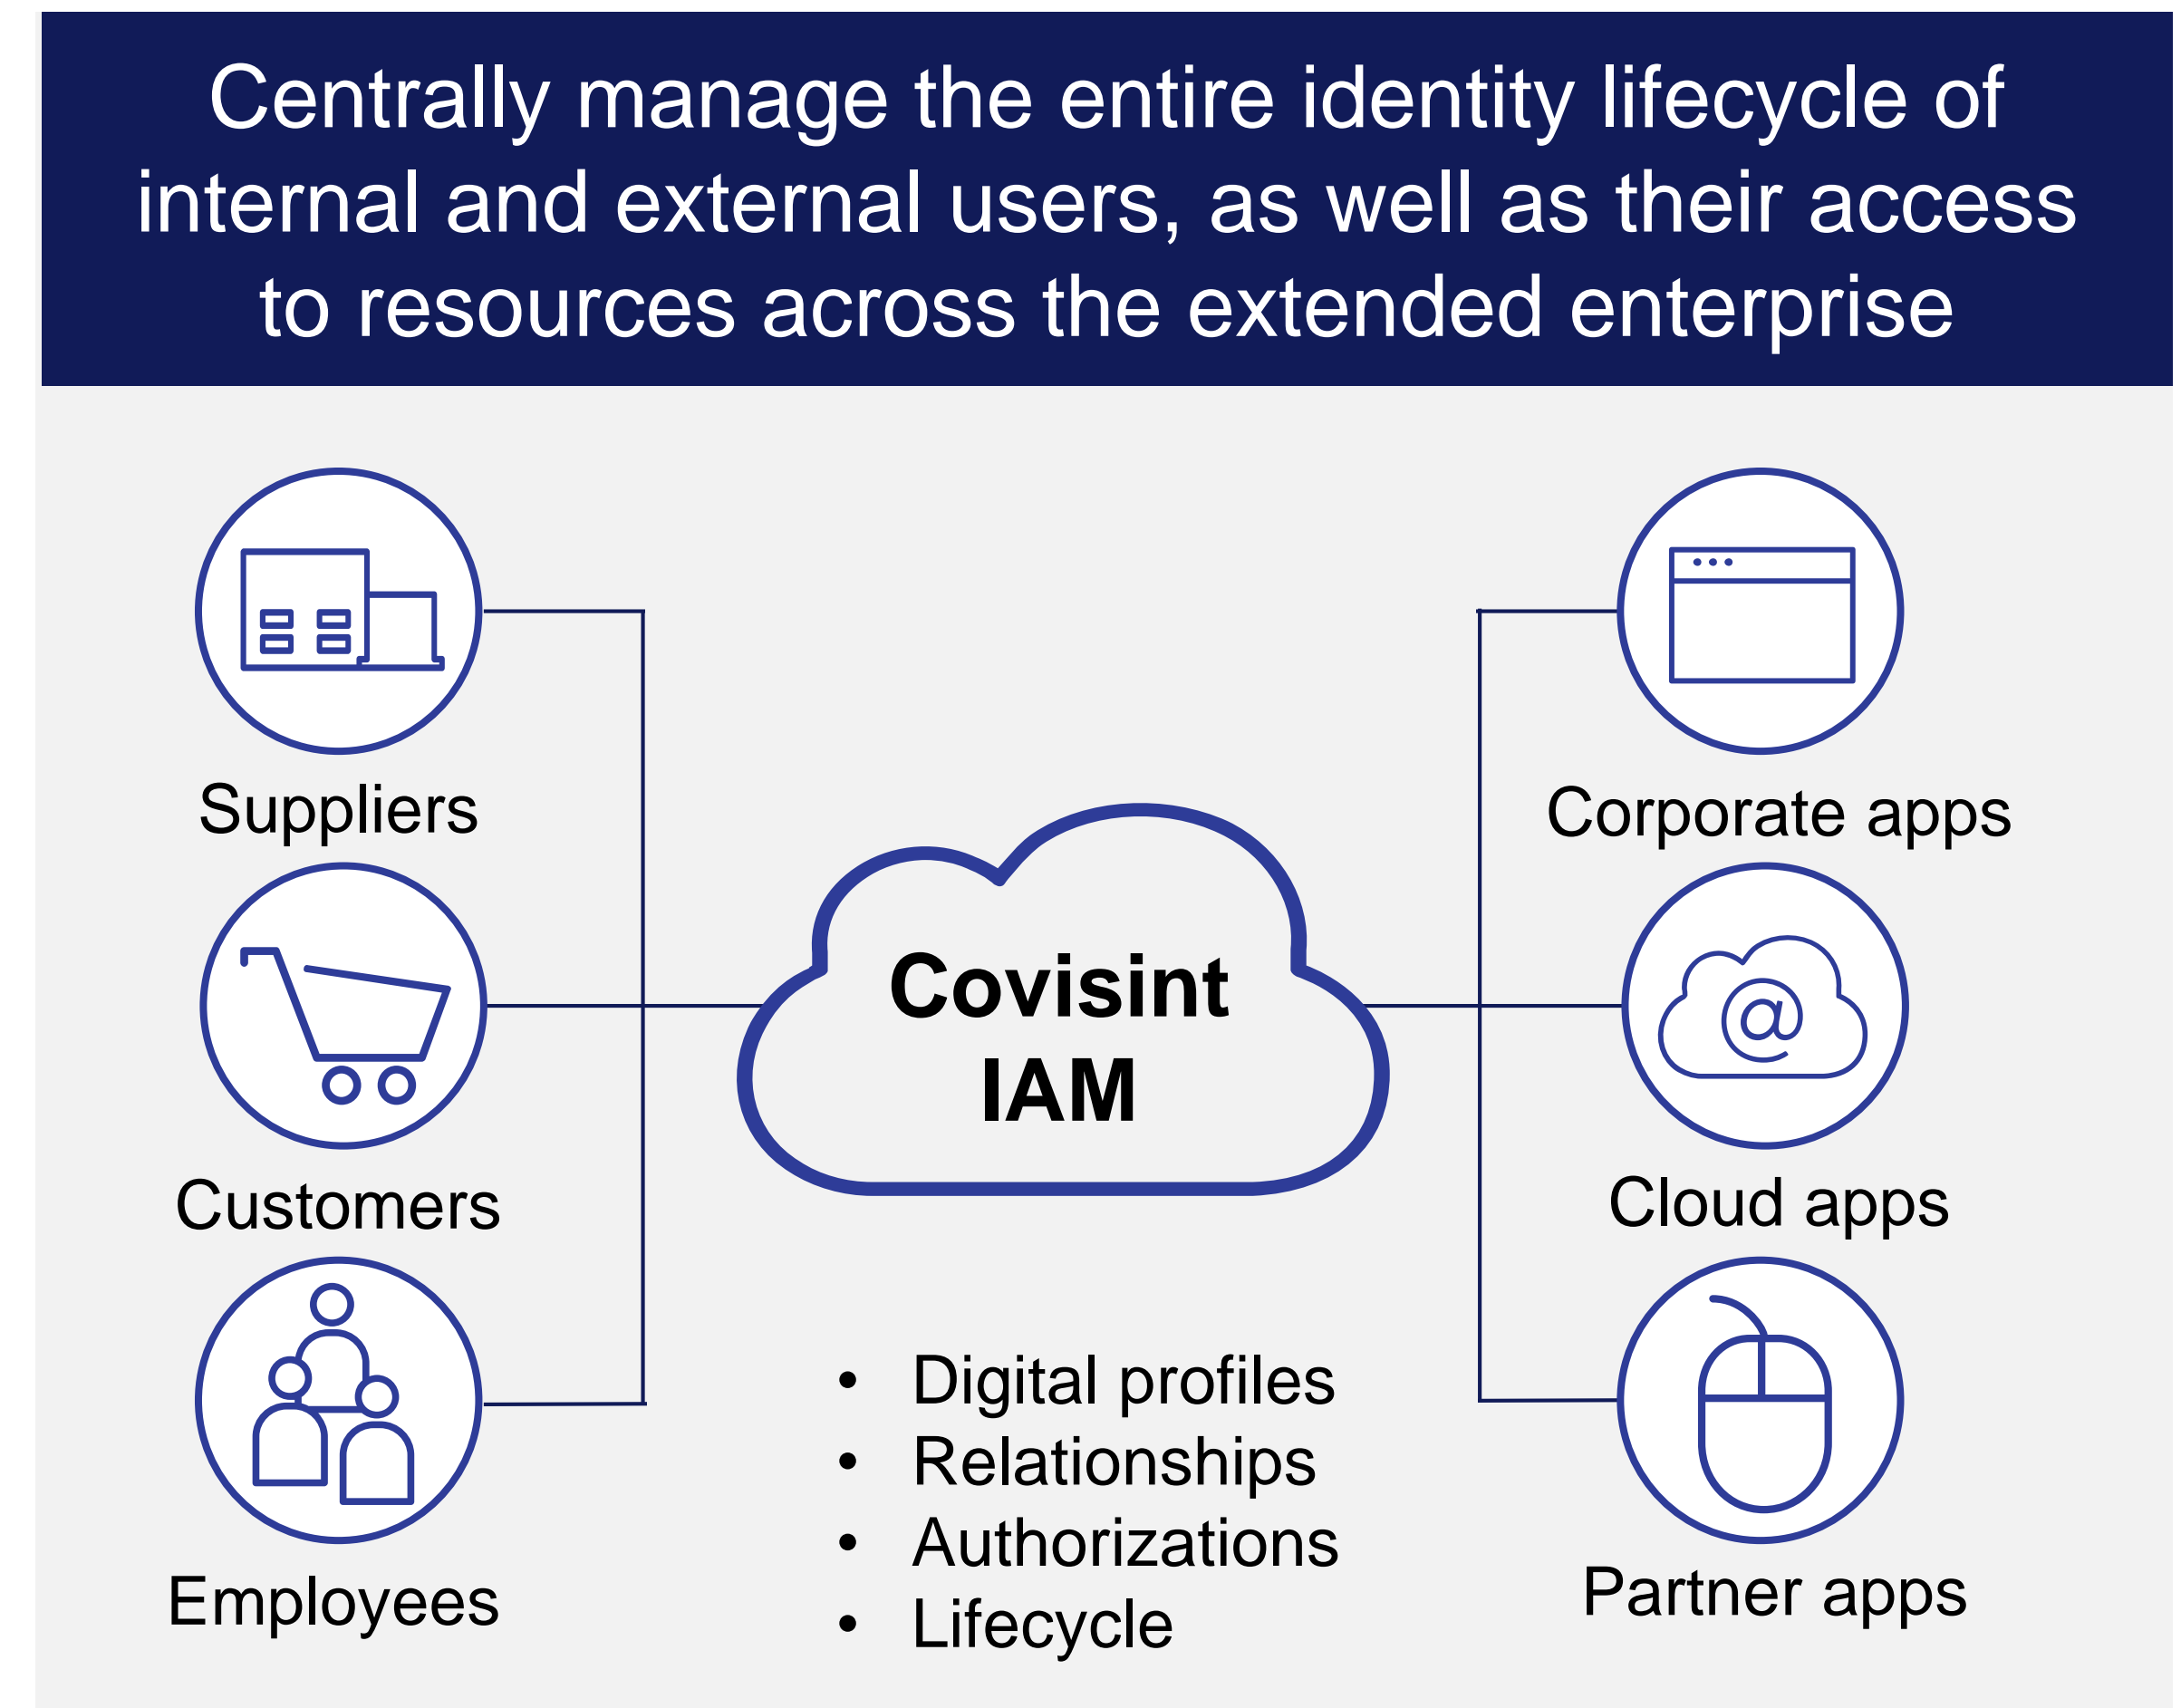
Centrally manage the entire identity lifecycle of internal and external users, as well as their access to resources across the extended enterprise

Suppliers

Customers

Employees

Covisint IAM

Corporate apps

Cloud apps

Partner apps

@

- Digital profiles
- Relationships
- Authorizations
- Lifecycle